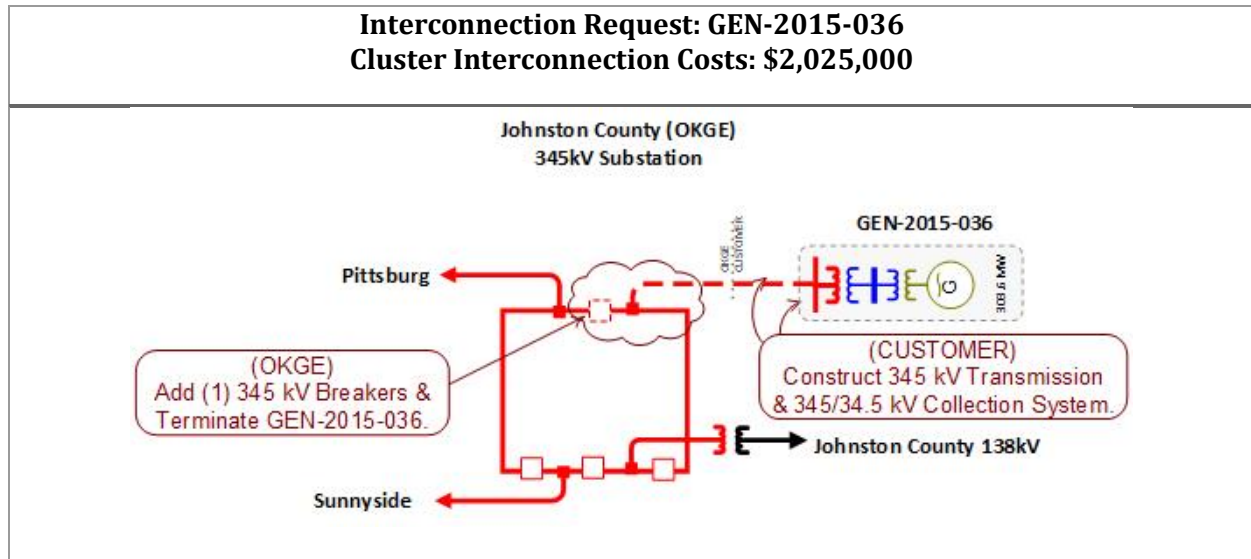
Interconnection Request: GEN-2015-036
Cluster Interconnection Costs: $2,025,000

Johnston County (OKGE)
345kV Substation

GEN-2015-036

OKGE
CUSTOMER

Pittsburg

303.5 MW

(OKGE)
Add (1) 345 kV Breakers & Terminate GEN-2015-036.

(CUSTOMER)
Construct 345 kV Transmission & 345/34.5 kV Collection System.

Johnston County 138kV

Sunnyside